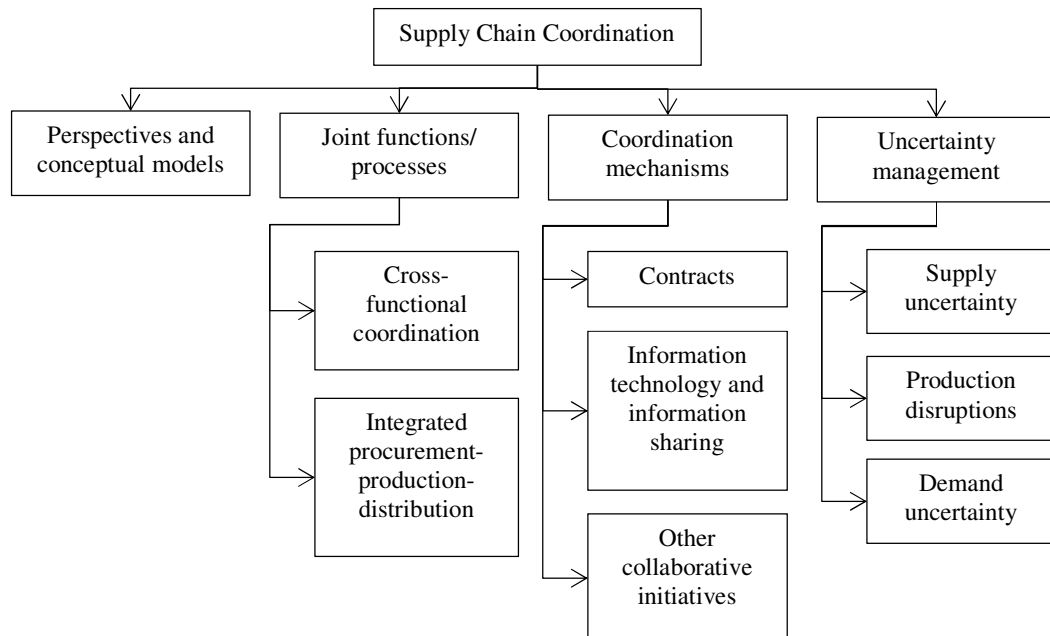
Supply Chain Coordination

Perspectives and conceptual models

Joint functions/ processes

Cross-functional coordination

Integrated procurement-production-distribution

Coordination mechanisms

Contracts

Information technology and information sharing

Other collaborative initiatives

Uncertainty management

Supply uncertainty

Production disruptions

Demand uncertainty